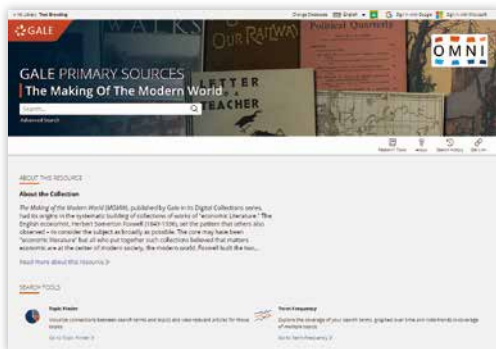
GALE

GALE PRIMARY SOURCES
The Making Of The Modern World

Search...

Advanced Search

OUR RAILWAY

LETTER TEACHER

OMNI

ABOUT THIS RESOURCE

About the Collection

The Making of the Modern World (MOMW), published by Gale in its Digital Collections series, had its origins in the systematic building of collections of works of "economic literature." The English economist, Herbert Somerton Foxwell (1849-1936), set the pattern that others also observed – to consider the subject as broadly as possible. The core may have been "economic literature" but all who put together such collections believed that matters economic are at the center of modern society, the modern world. Foxwell built the two...

Read more about this resource

SEARCH TOOLS

Topic Finder

Term Frequency